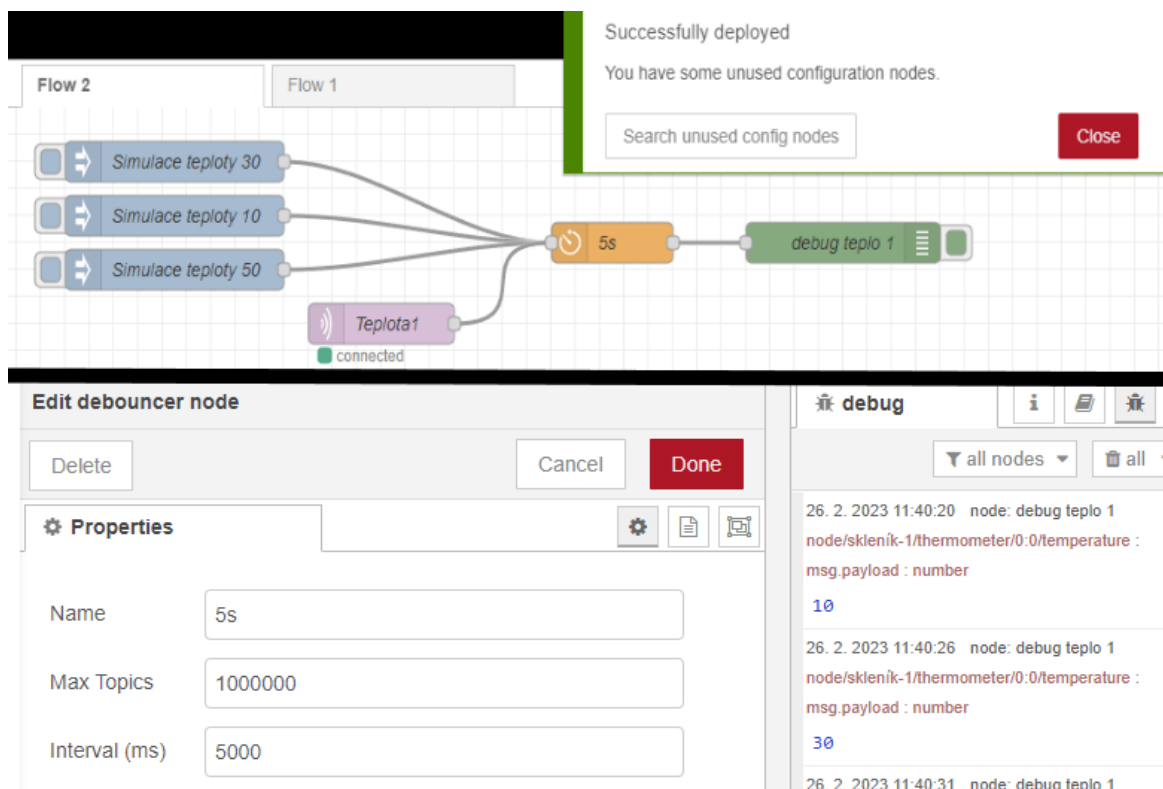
Flow 2
Flow 1

Successfully deployed
You have some unused configuration nodes.
Search unused config nodes
Close

Simulace teploty 30
Simulace teploty 10
Simulace teploty 50
Teplota1
connected
5s
debug teplo 1

Edit debouncer node
Delete
Cancel
Done
Properties
Name 5s
Max Topics 1000000
Interval (ms) 5000

debug
all nodes
all
26. 2. 2023 11:40:20 node: debug teplo 1
node/skleník-1/thermometer/0:0/temperature : msg.payload : number
10
26. 2. 2023 11:40:26 node: debug teplo 1
node/skleník-1/thermometer/0:0/temperature : msg.payload : number
30
26. 2. 2023 11:40:31 node: debug teplo 1